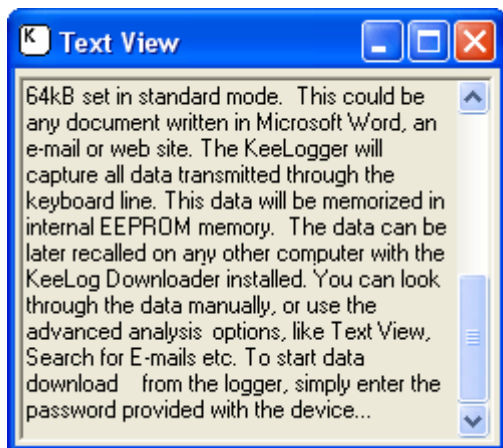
K Text View

64kB set in standard mode. This could be any document written in Microsoft Word, an e-mail or web site. The KeeLogger will capture all data transmitted through the keyboard line. This data will be memorized in internal EEPROM memory. The data can be later recalled on any other computer with the KeeLog Downloader installed. You can look through the data manually, or use the advanced analysis options, like Text View, Search for E-mails etc. To start data download from the logger, simply enter the password provided with the device...